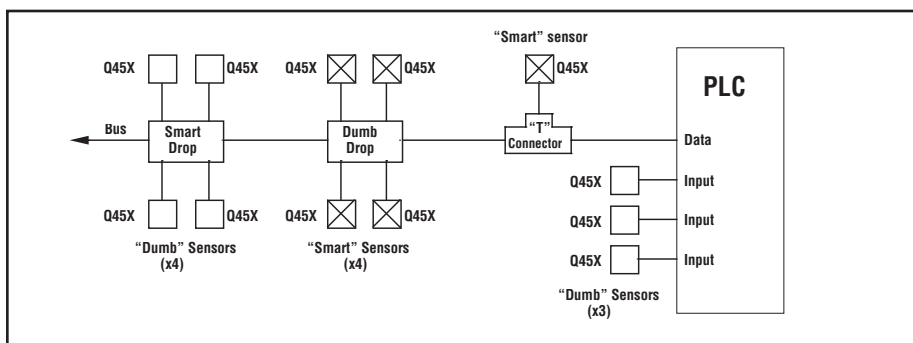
"Smart" sensor

Q45X

Q45X Q45X

Q45X Q45X

PLC

Bus

Smart Drop

Dumb Drop

"T" Connector

Data

Q45X Q45X

Q45X Q45X

Q45X Input

Q45X Input

Q45X Input

"Dumb" Sensors (x4)

"Smart" Sensors (x4)

"Dumb" Sensors (x3)